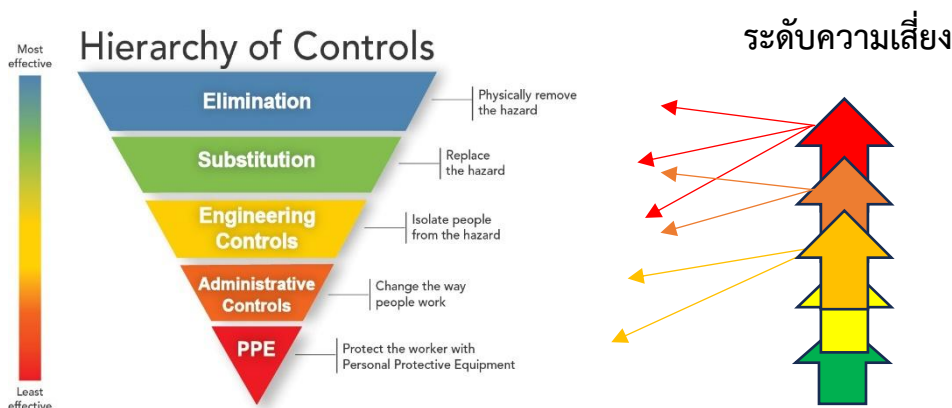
Most effective

Least effective

Hierarchy of Controls

Elimination

Physically remove the hazard

Substitution

Replace the hazard

Engineering Controls

Isolate people from the hazard

Administrative Controls

Change the way people work

PPE

Protect the worker with Personal Protective Equipment

ระดับความเสี่ยง